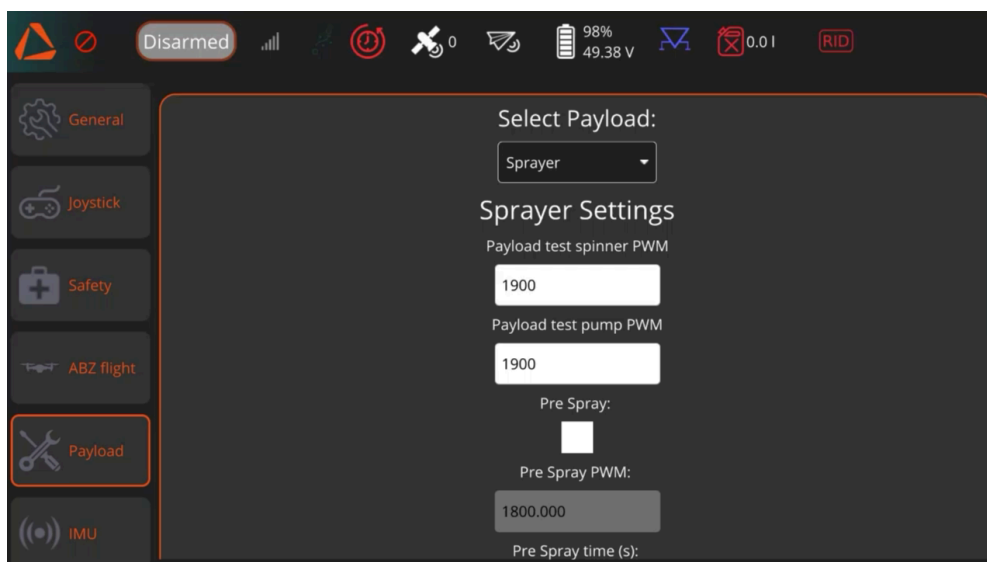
Disarmed 0 98% 49.38 V 0.0 l RID

General

Joystick

Safety

ABZ flight

Payload

IMU

Select Payload:

Sprayer

Sprayer Settings

Payload test spinner PWM

1900

Payload test pump PWM

1900

Pre Spray:

Pre Spray PWM:

1800.000

Pre Spray time (s):